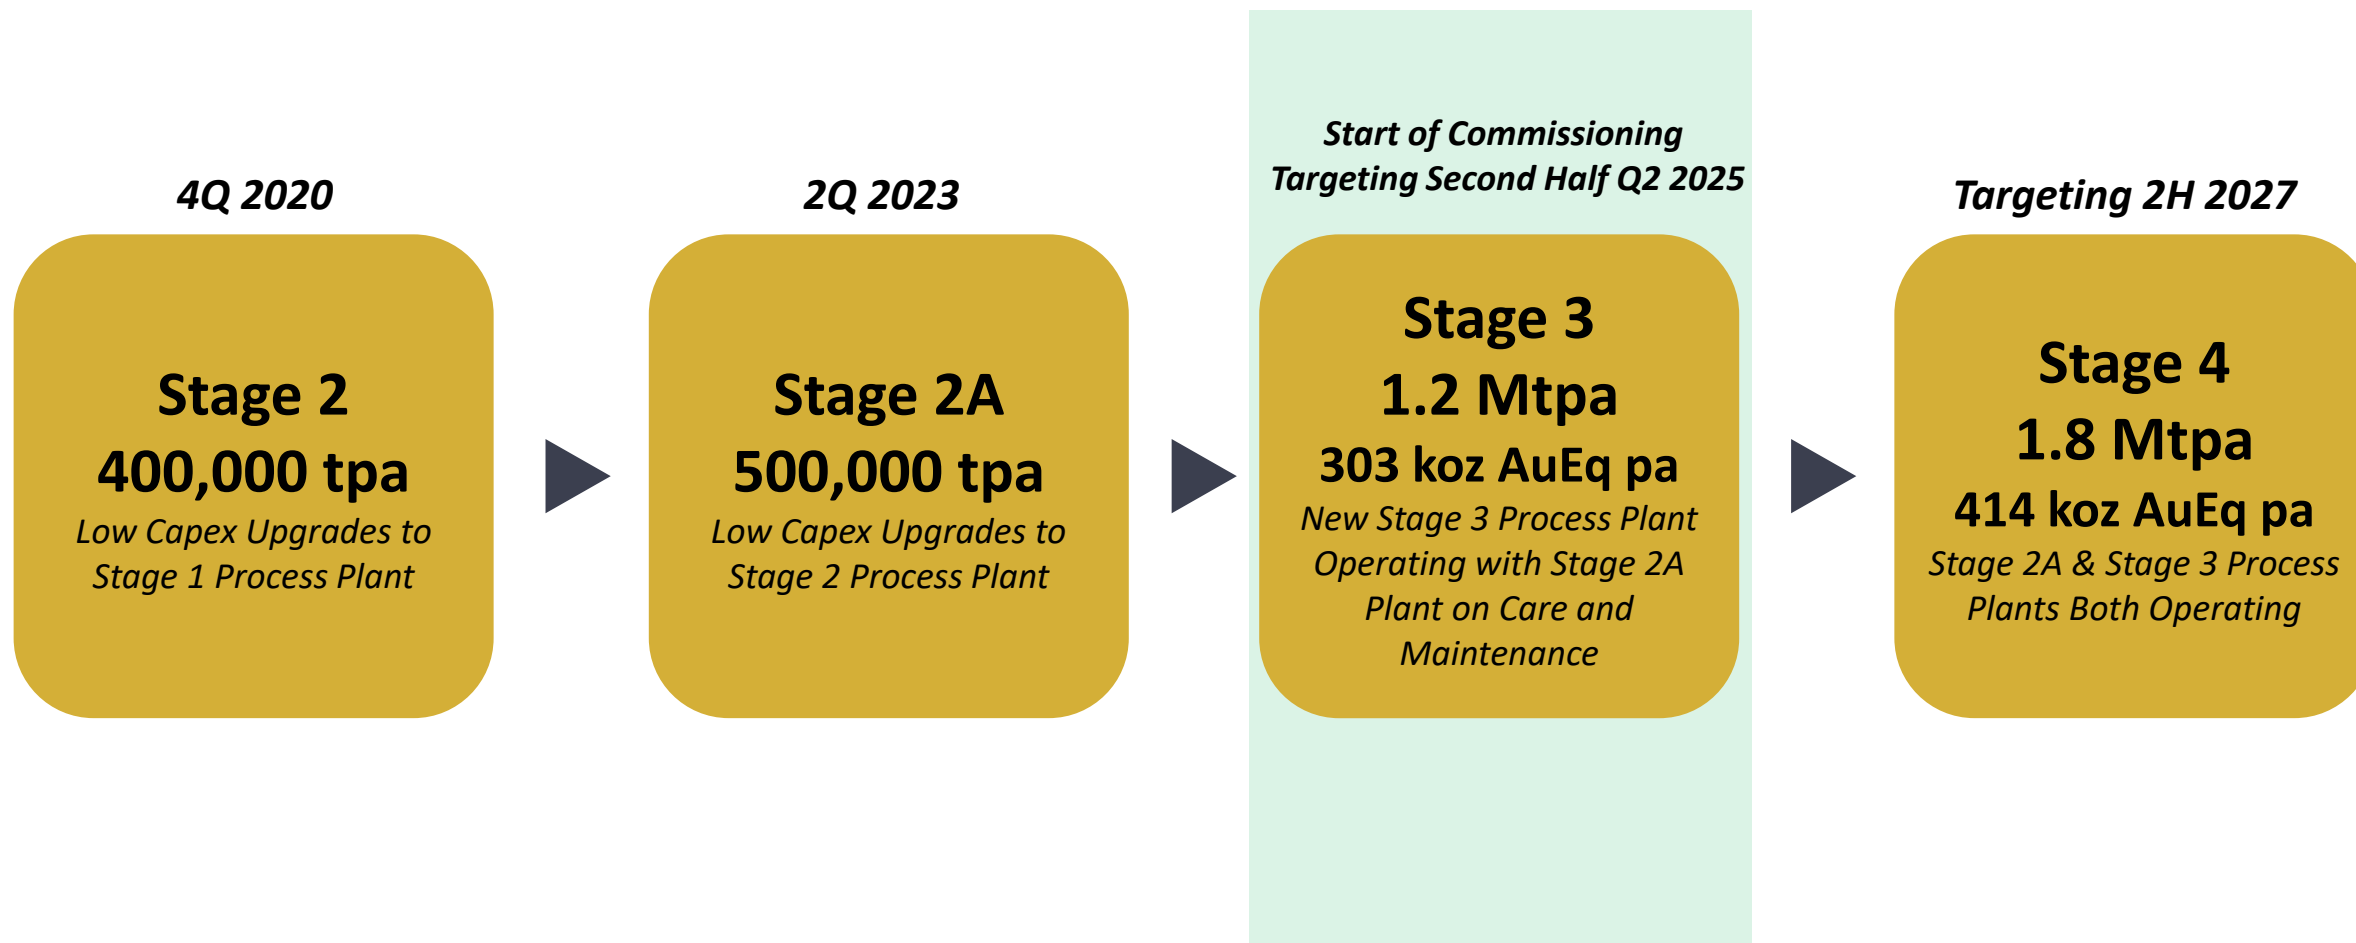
4Q 2020

Stage 2
400,000 tpa
Low Capex Upgrades to Stage 1 Process Plant

2Q 2023

Stage 2A
500,000 tpa
Low Capex Upgrades to Stage 2 Process Plant

Start of Commissioning Targeting Second Half Q2 2025

Stage 3
1.2 Mtpa
303 koz AuEq pa
New Stage 3 Process Plant Operating with Stage 2A Plant on Care and Maintenance

Targeting 2H 2027

Stage 4
1.8 Mtpa
414 koz AuEq pa
Stage 2A & Stage 3 Process Plants Both Operating